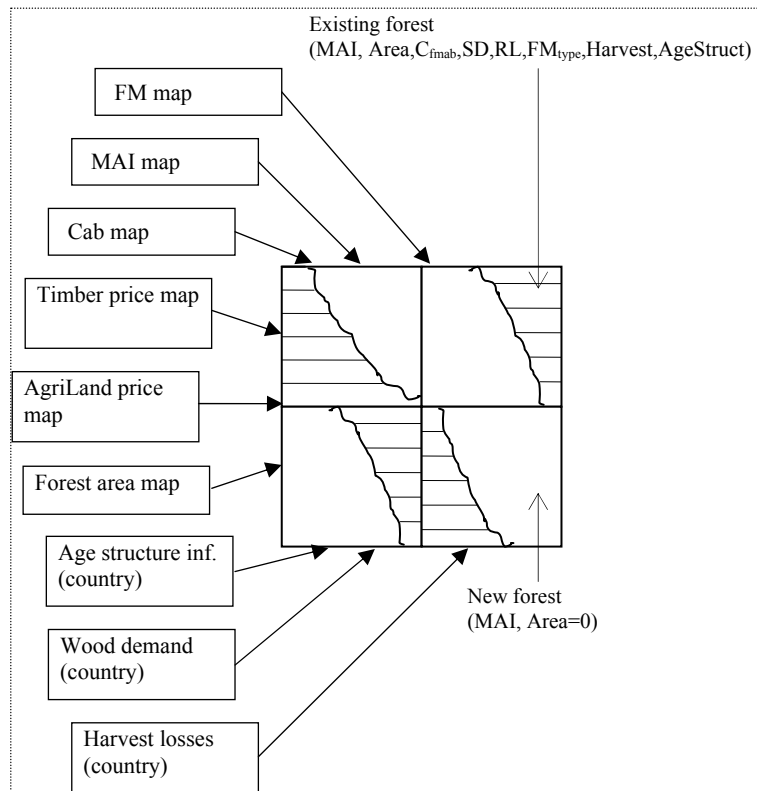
Existing forest
(MAI, Area,$C_{fmab}$,SD,RL,$FM_{type}$,Harvest,AgeStruct)

FM map

MAI map

Cab map

Timber price map

AgriLand price map

Forest area map

Age structure inf. (country)

Wood demand (country)

Harvest losses (country)

New forest
(MAI, Area=0)